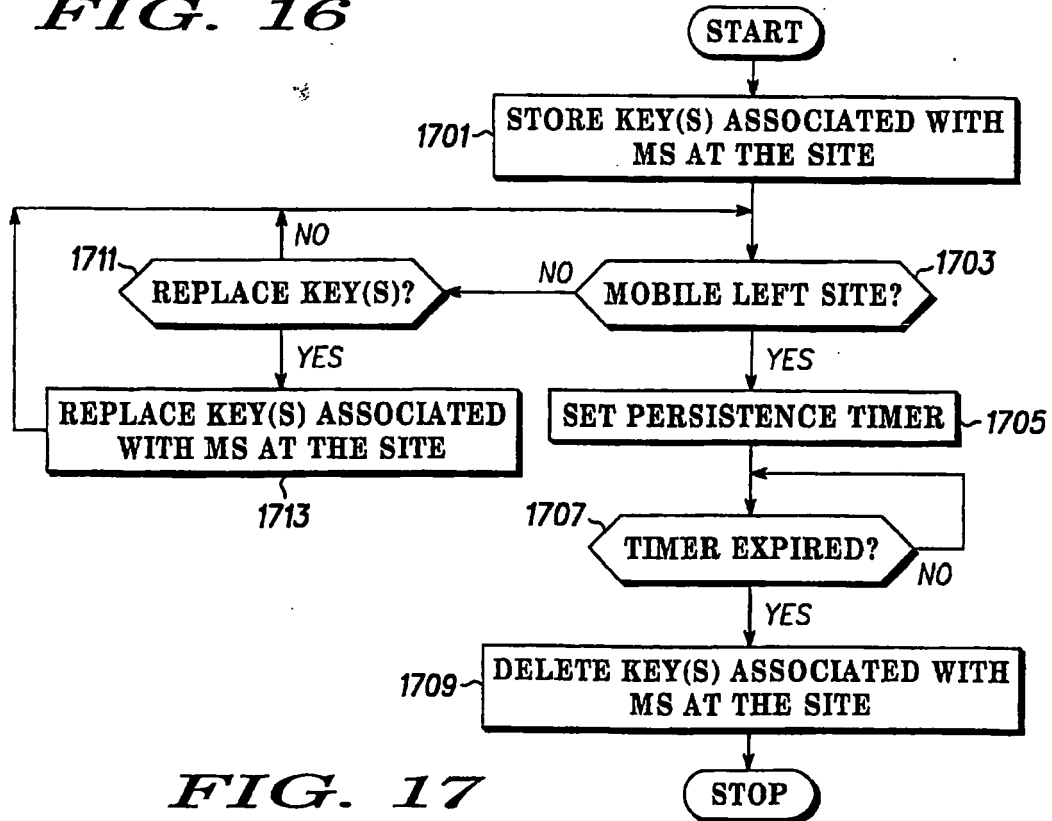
FIG. 16

START

1701 STORE KEY(S) ASSOCIATED WITH MS AT THE SITE

NO

1711 REPLACE KEY(S)?

NO

MOBILE LEFT SITE? 1703

YES

YES

REPLACE KEY(S) ASSOCIATED WITH MS AT THE SITE

1713

SET PERSISTENCE TIMER 1705

1707 TIMER EXPIRED?

NO

YES

1709 DELETE KEY(S) ASSOCIATED WITH MS AT THE SITE

FIG. 17

STOP